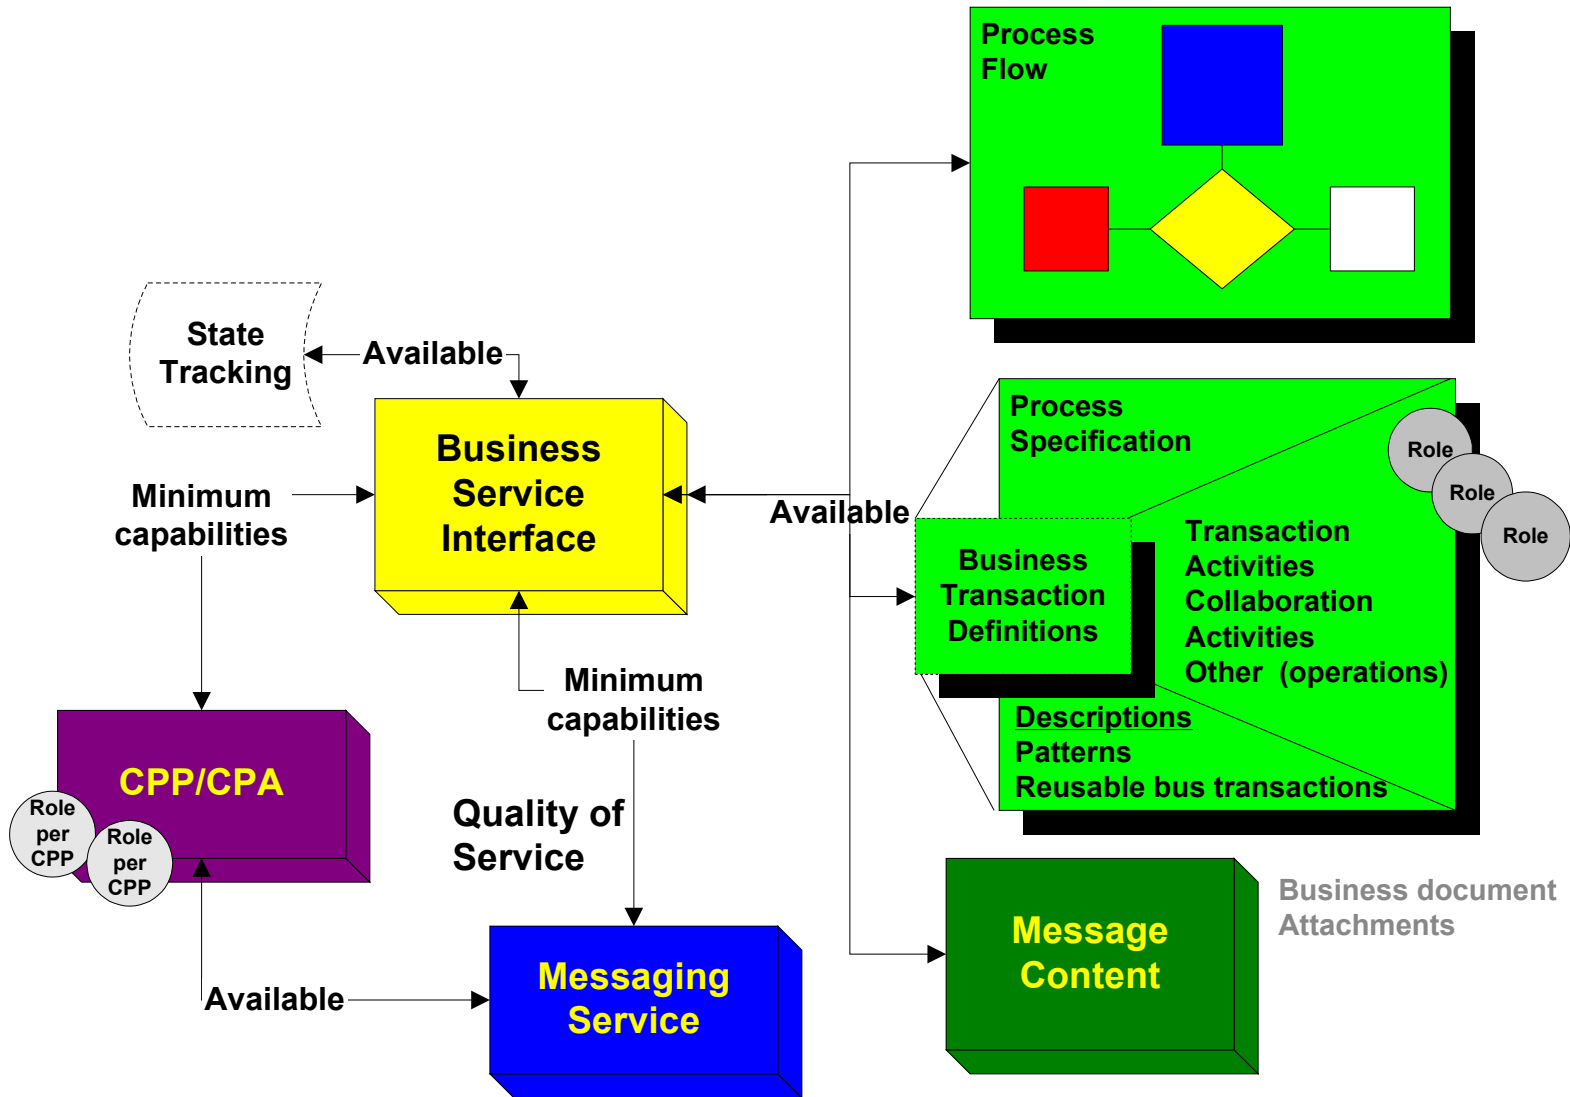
Process Flow

State Tracking

Available

Business Service Interface

Minimum capabilities

Available

Process Specification

Role

Role

Role

Business Transaction Definitions

Transaction Activities
Collaboration Activities
Other (operations)

Descriptions
Patterns
Reusable bus transactions

CPP/CPA

Role per CPP

Role per CPP

Minimum capabilities

Quality of Service

Messaging Service

Available

Message Content

Business document Attachments